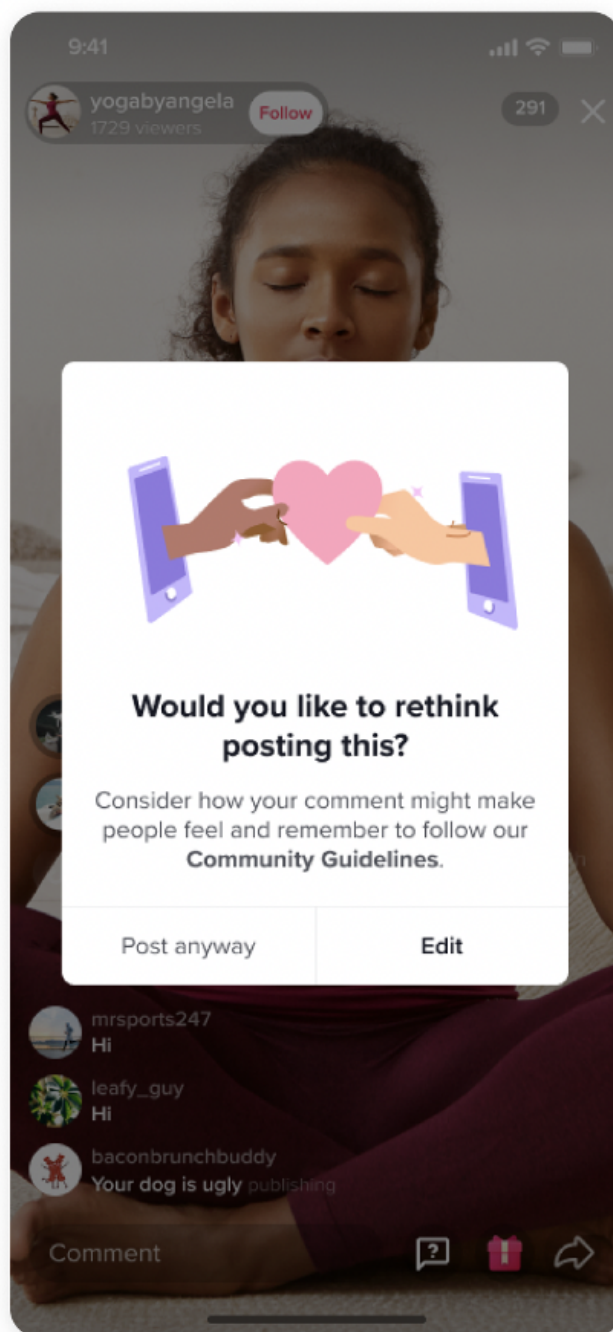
9:41

yogabyangela
1729 viewers
Follow

291

Would you like to rethink posting this?

Consider how your comment might make people feel and remember to follow our **Community Guidelines**.

Post anyway
Edit

mrsports247
Hi

leafy_guy
Hi

baconbrunchbuddy
Your dog is ugly publishing

Comment